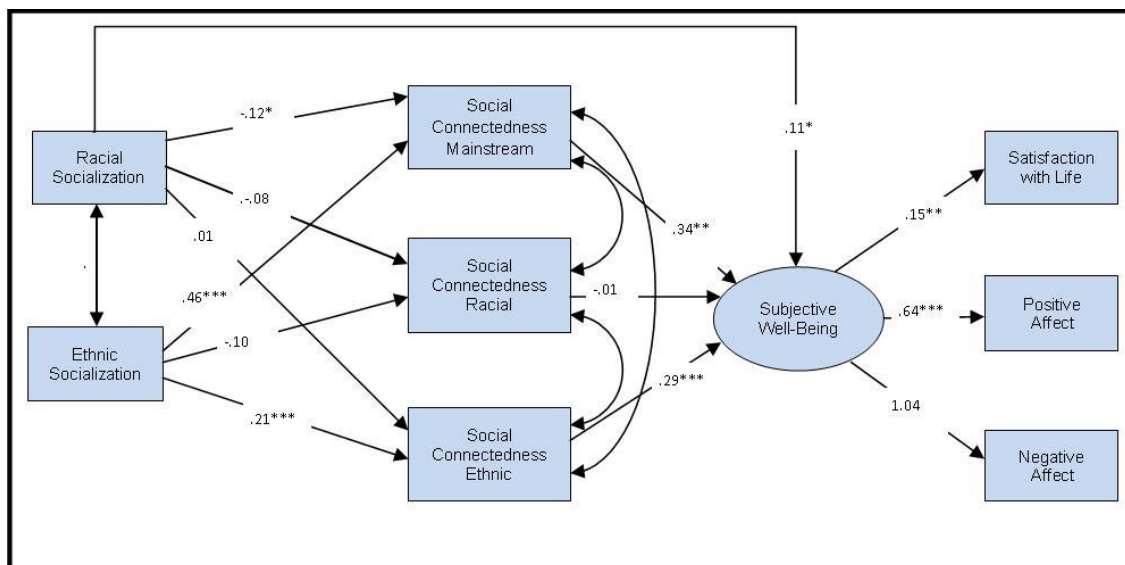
Racial Socialization

Ethnic Socialization

-.12*

.-.08

.01

.46***

-.10

.21***

Social Connectedness Mainstream

Social Connectedness Racial

Social Connectedness Ethnic

.11*

.34**

-.01

.29***

Subjective Well-Being

.15**

.64***

1.04

Satisfaction with Life

Positive Affect

Negative Affect